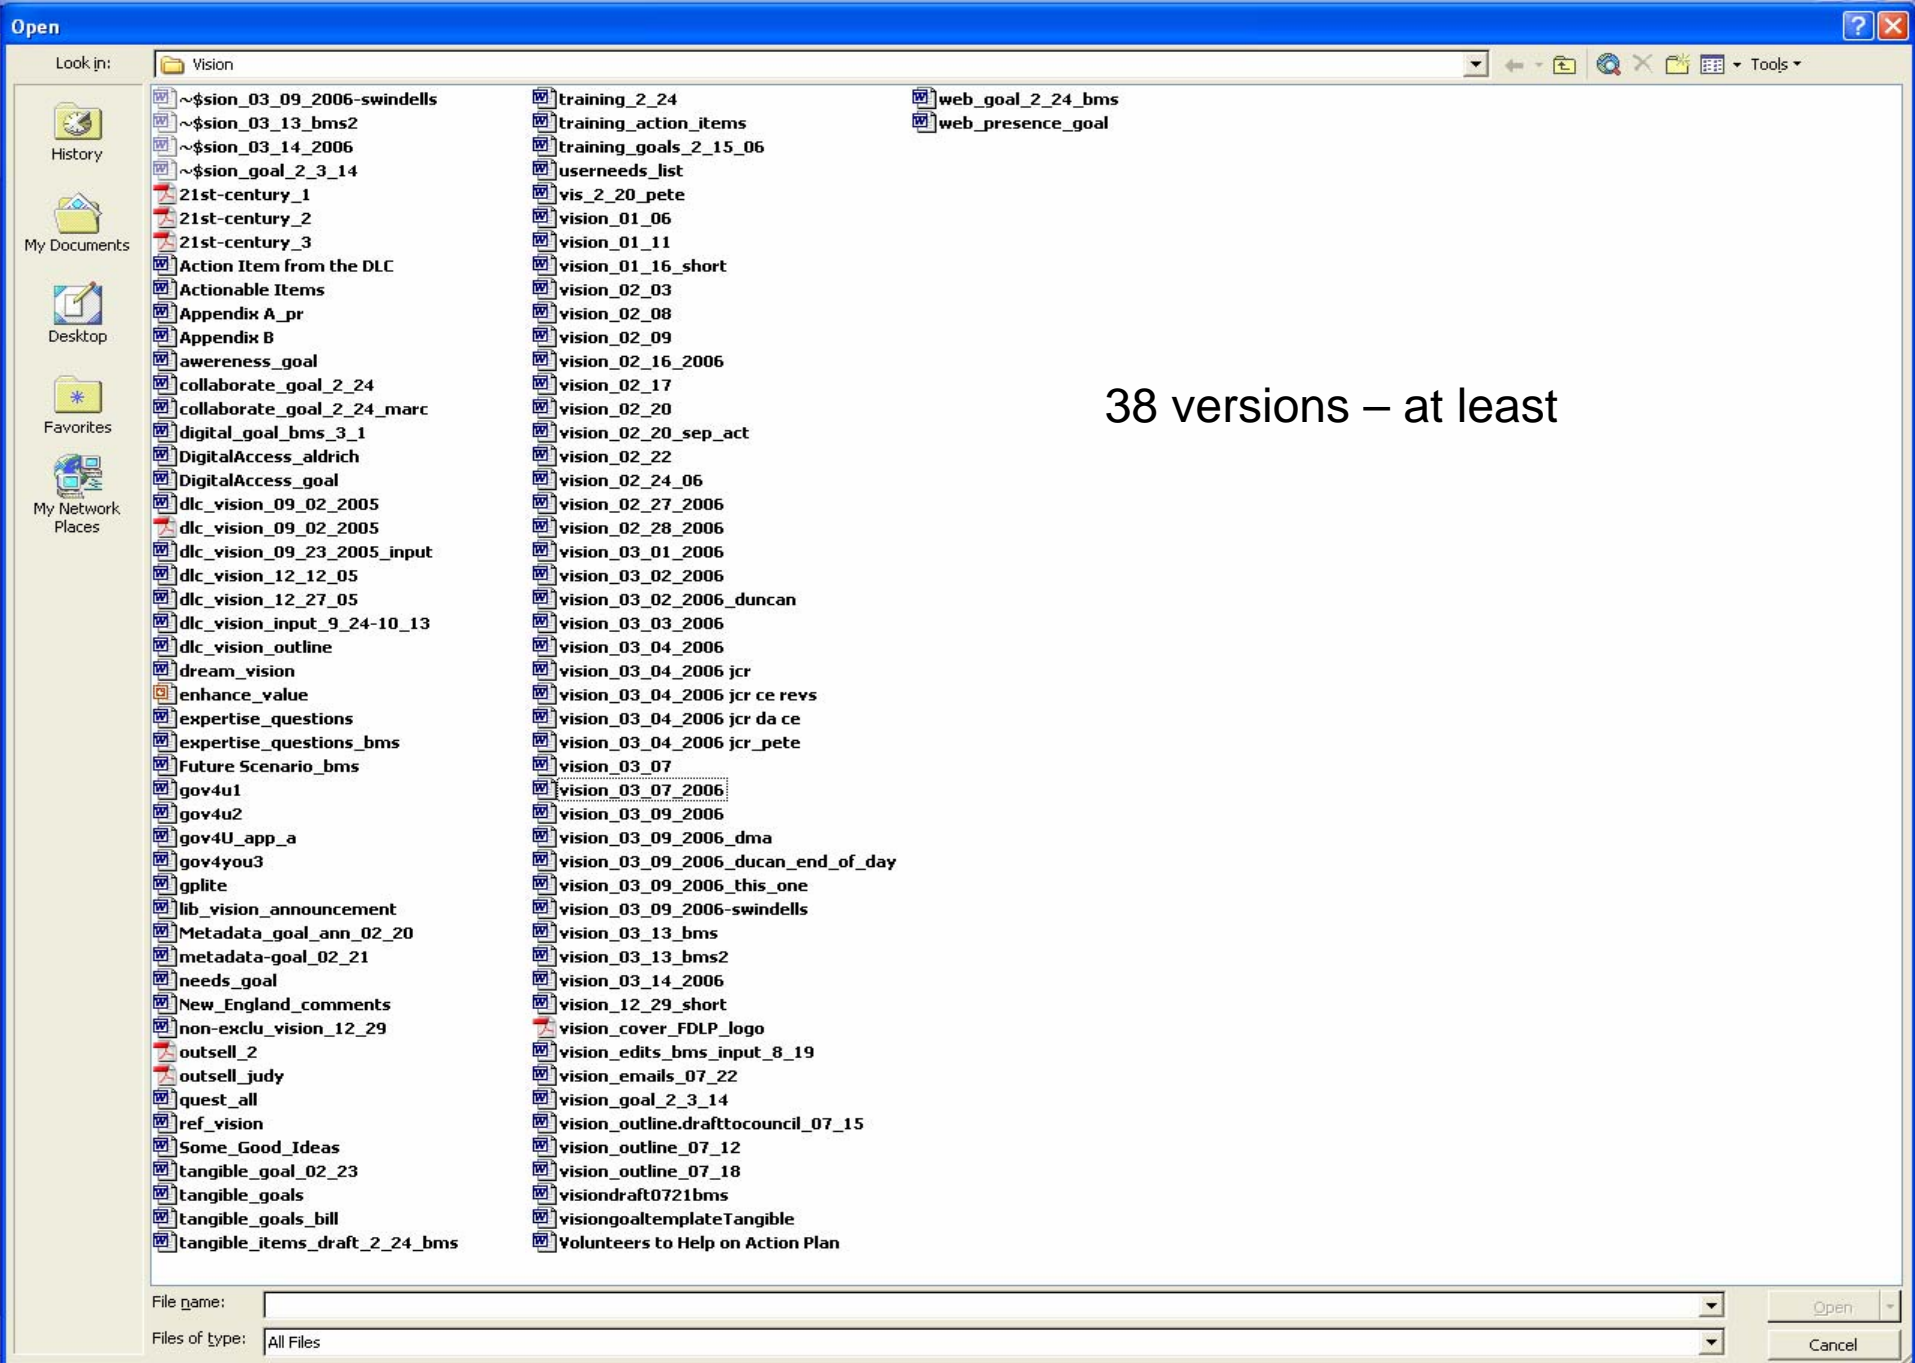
Open

Look in: Vision

Tools

History

My Documents

Desktop

Favorites

My Network Places

~$sion_03_09_2006-swindells
~$sion_03_13_bms2
~$sion_03_14_2006
~$sion_goal_2_3_14
21st-century_1
21st-century_2
21st-century_3
Action Item from the DLC
Actionable Items
Appendix A_pr
Appendix B
awereness_goal
collaborate_goal_2_24
collaborate_goal_2_24_marc
digital_goal_bms_3_1
DigitalAccess_aldrich
DigitalAccess_goal
dlc_vision_09_02_2005
dlc_vision_09_02_2005
dlc_vision_09_23_2005_input
dlc_vision_12_12_05
dlc_vision_12_27_05
dlc_vision_input_9_24-10_13
dlc_vision_outline
dream_vision
enhance_value
expertise_questions
expertise_questions_bms
Future Scenario_bms
gov4u1
gov4u2
gov4U_app_a
gov4you3
gplite
lib_vision_announcement
Metadata_goal_ann_02_20
metadata-goal_02_21
needs_goal
New_England_comments
non-exclu_vision_12_29
outsell_2
outsell_judy
quest_all
ref_vision
Some_Good_Ideas
tangible_goal_02_23
tangible_goals
tangible_goals_bill
tangible_items_draft_2_24_bms

training_2_24
training_action_items
training_goals_2_15_06
userneeds_list
vis_2_20_pete
vision_01_06
vision_01_11
vision_01_16_short
vision_02_03
vision_02_08
vision_02_09
vision_02_16_2006
vision_02_17
vision_02_20
vision_02_20_sep_act
vision_02_22
vision_02_24_06
vision_02_27_2006
vision_02_28_2006
vision_03_01_2006
vision_03_02_2006
vision_03_02_2006_duncan
vision_03_03_2006
vision_03_04_2006
vision_03_04_2006 jcr
vision_03_04_2006 jcr ce revs
vision_03_04_2006 jcr da ce
vision_03_04_2006 jcr_pete
vision_03_07
vision_03_07_2006
vision_03_09_2006
vision_03_09_2006_dma
vision_03_09_2006_ducan_end_of_day
vision_03_09_2006_this_one
vision_03_09_2006-swindells
vision_03_13_bms
vision_03_13_bms2
vision_03_14_2006
vision_12_29_short
vision_cover_FDLP_logo
vision_edits_bms_input_8_19
vision_emails_07_22
vision_goal_2_3_14
vision_outline.drafttocouncil_07_15
vision_outline_07_12
vision_outline_07_18
visiondraft0721bms
visiongoaltemplateTangible
Volunteers to Help on Action Plan

web_goal_2_24_bms
web_presence_goal

38 versions – at least

File name:

Files of type: All Files

Open

Cancel